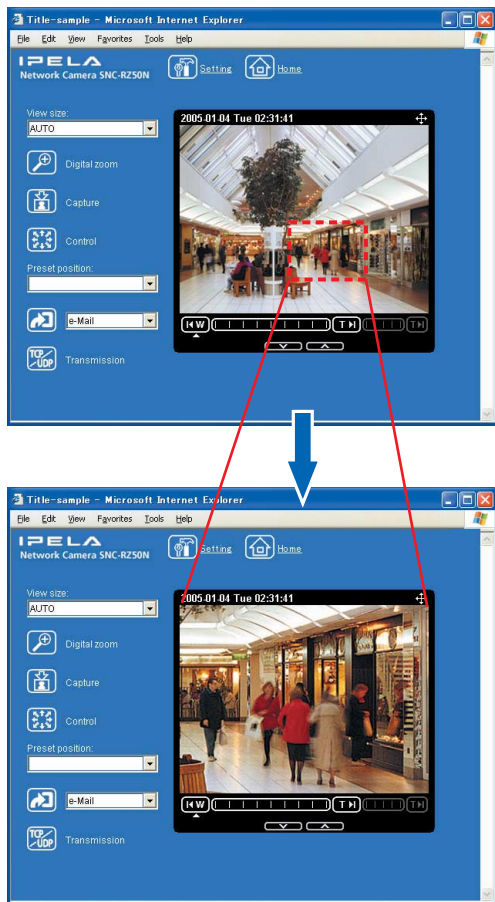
Title-sample - Microsoft Internet Explorer

File Edit View Favorites Tools Help

IPELA
Network Camera SNC-RZ50N

Setting Home

View size:
AUTO

Digital zoom

Capture

Control

Preset position:

e-Mail

TCP/UDP Transmission

2005-01-04 Tue 02:31:41

W T T

Title-sample - Microsoft Internet Explorer

File Edit View Favorites Tools Help

IPELA
Network Camera SNC-RZ50N

Setting Home

View size:
AUTO

Digital zoom

Capture

Control

Preset position:

e-Mail

TCP/UDP Transmission

2005-01-04 Tue 02:31:41

W T T